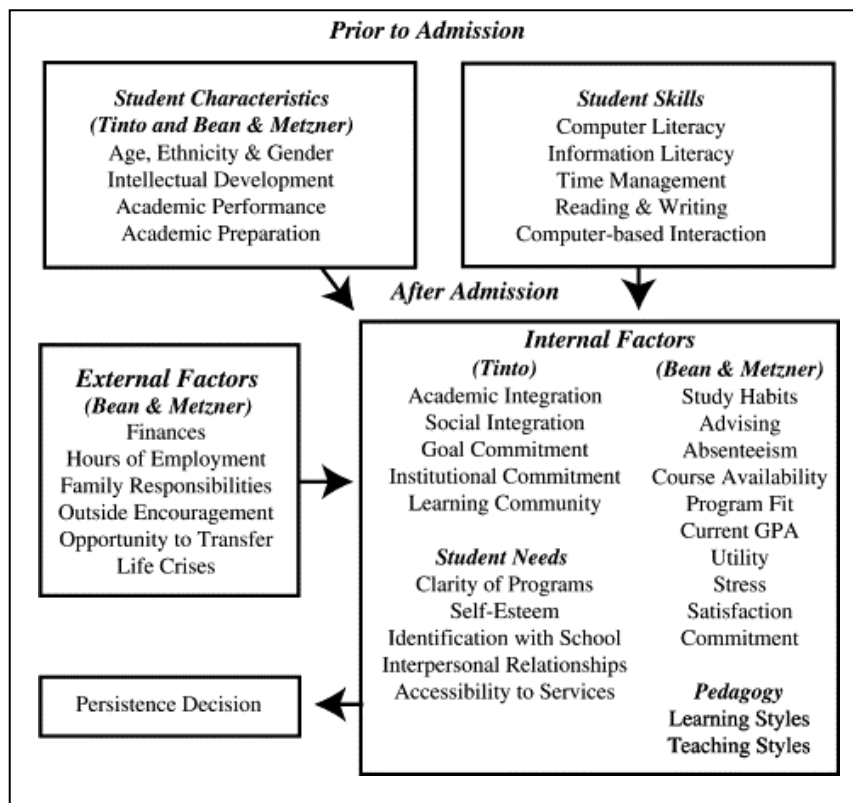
Prior to Admission

Student Characteristics
(Tinto and Bean & Metzner)
Age, Ethnicity & Gender
Intellectual Development
Academic Performance
Academic Preparation

Student Skills
Computer Literacy
Information Literacy
Time Management
Reading & Writing
Computer-based Interaction

After Admission

External Factors
(Bean & Metzner)
Finances
Hours of Employment
Family Responsibilities
Outside Encouragement
Opportunity to Transfer
Life Crises

Internal Factors

(Tinto)
Academic Integration
Social Integration
Goal Commitment
Institutional Commitment
Learning Community

Student Needs
Clarity of Programs
Self-Esteem
Identification with School
Interpersonal Relationships
Accessibility to Services

(Bean & Metzner)
Study Habits
Advising
Absenteeism
Course Availability
Program Fit
Current GPA
Utility
Stress
Satisfaction
Commitment

Pedagogy
Learning Styles
Teaching Styles

Persistence Decision